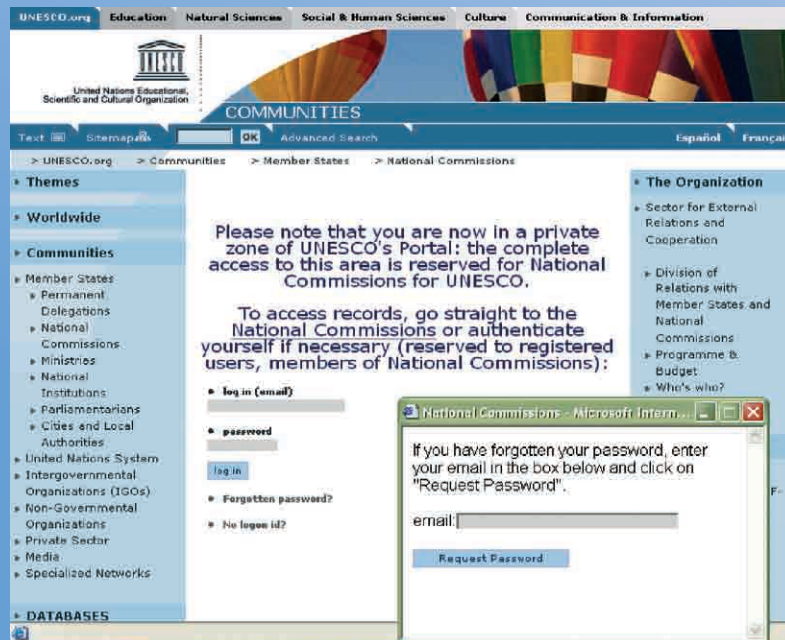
UNESCO.org Education Natural Sciences Social & Human Sciences Culture Communication & Information

United Nations Educational, Scientific and Cultural Organization

COMMUNITIES

Text Sitemap OK Advanced Search Español Françai

> UNESCO.org > Communities > Member States > National Commissions

Themes

Worldwide

Communities

Member States
Permanent Delegations
National Commissions
Ministries
National Institutions
Parliamentarians
Cities and Local Authorities
United Nations System
Intergovernmental Organizations (IGOs)
Non-Governmental Organizations
Private Sector
Media
Specialized Networks

DATABASES

Please note that you are now in a private zone of UNESCO's Portal: the complete access to this area is reserved for National Commissions for UNESCO.

To access records, go straight to the National Commissions or authenticate yourself if necessary (reserved to registered users, members of National Commissions):

log in (email)

password

log in

Forgotten password?

No logon id?

The Organization

Sector for External Relations and Cooperation

Division of Relations with Member States and National Commissions
Programme & Budget
Who's who?

National Commissions - Microsoft Intern...

If you have forgotten your password, enter your email in the box below and click on "Request Password".

email:

Request Password